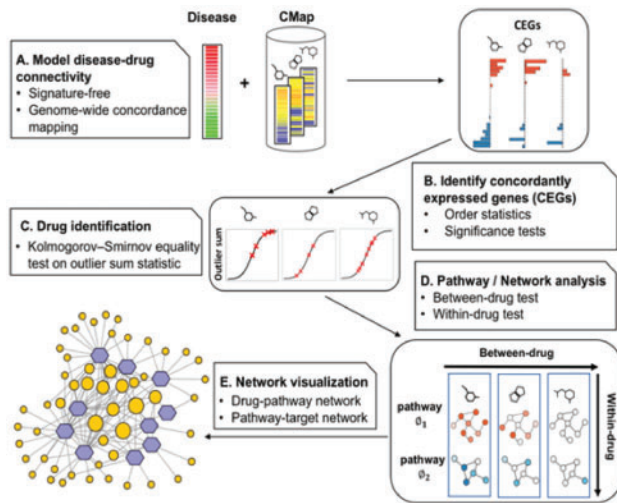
Disease

CMap

+

CEGs

A. Model disease-drug connectivity
• Signature-free
• Genome-wide concordance mapping

B. Identify concordantly expressed genes (CEGs)
• Order statistics
• Significance tests

C. Drug identification
• Kolmogorov–Smirnov equality test on outlier sum statistic

Outlier sum

D. Pathway / Network analysis
• Between-drug test
• Within-drug test

E. Network visualization
• Drug-pathway network
• Pathway-target network

Between-drug

Within-drug

pathway $\emptyset_1$

pathway $\emptyset_2$